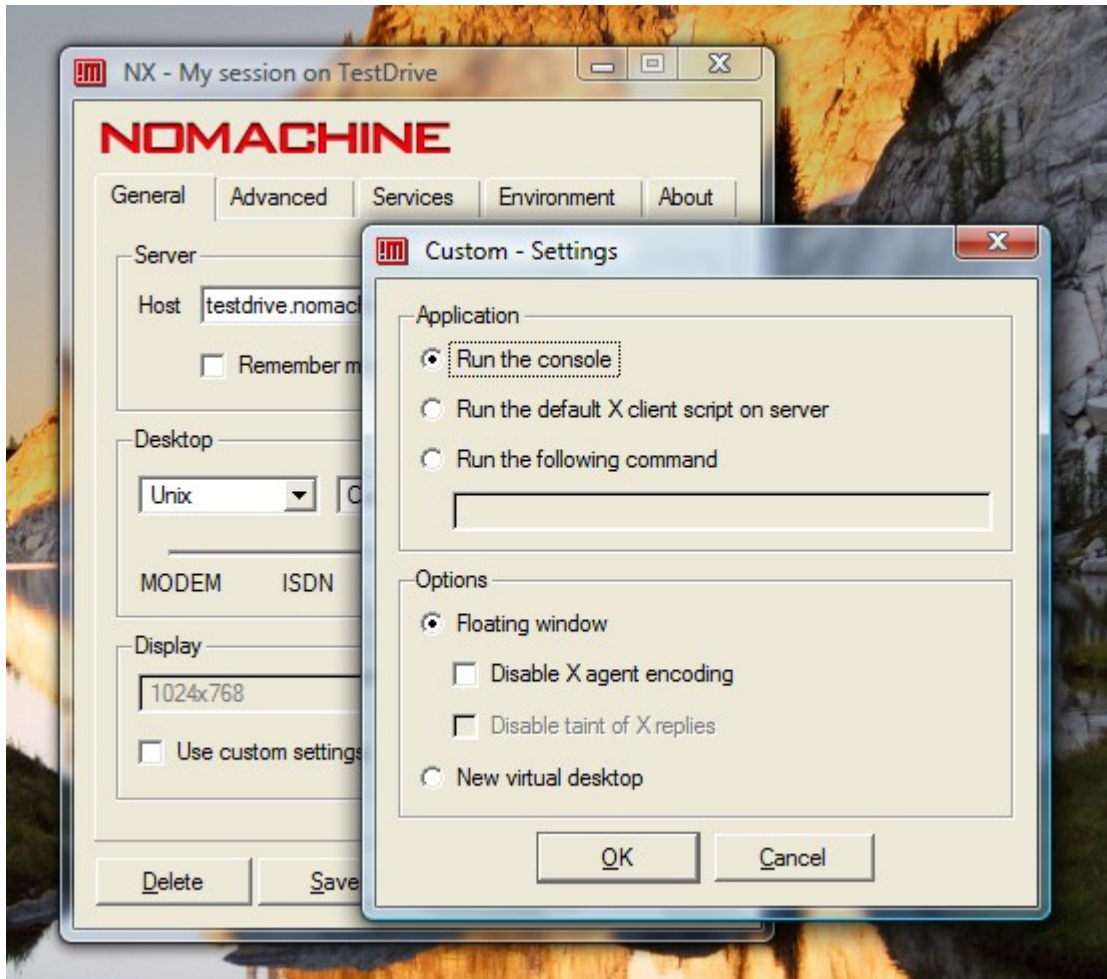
NX - My session on TestDrive

NOMACHINE

General | Advanced | Services | Environment | About

Server
Host testdrive.nomac
Remember m

Desktop
Unix
MODEM ISDN

Display
1024x768
Use custom settings

Delete Save

Custom - Settings

Application
Run the console
Run the default X client script on server
Run the following command

Options
Floating window
Disable X agent encoding
Disable taint of X replies
New virtual desktop

OK Cancel